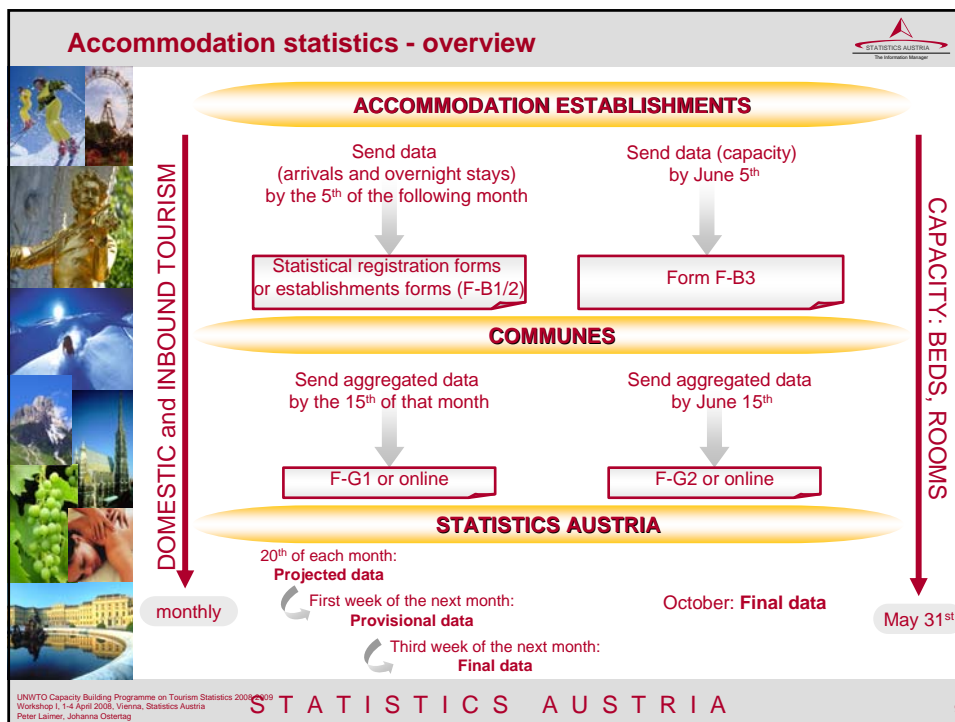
Accommodation statistics - overview

STATISTICS AUSTRIA
The Information Manager

ACCOMMODATION ESTABLISHMENTS

DOMESTIC and INBOUND TOURISM

Send data (arrivals and overnight stays) by the 5$^{th}$ of the following month

Send data (capacity) by June 5$^{th}$

Statistical registration forms or establishments forms (F-B1/2)

Form F-B3

COMMUNES

Send aggregated data by the 15$^{th}$ of that month

Send aggregated data by June 15$^{th}$

F-G1 or online

F-G2 or online

STATISTICS AUSTRIA

CAPACITY: BEDS, ROOMS

20$^{th}$ of each month:
Projected data

monthly

First week of the next month:
Provisional data

October: Final data

May 31$^{st}$

Third week of the next month:
Final data

UNWTO Capacity Building Programme on Tourism Statistics 2008/2009
Workshop I, 1-4 April 2008, Vienna, Statistics Austria
Peter Laimer, Johanna Ostertag

STATISTICS AUSTRIA